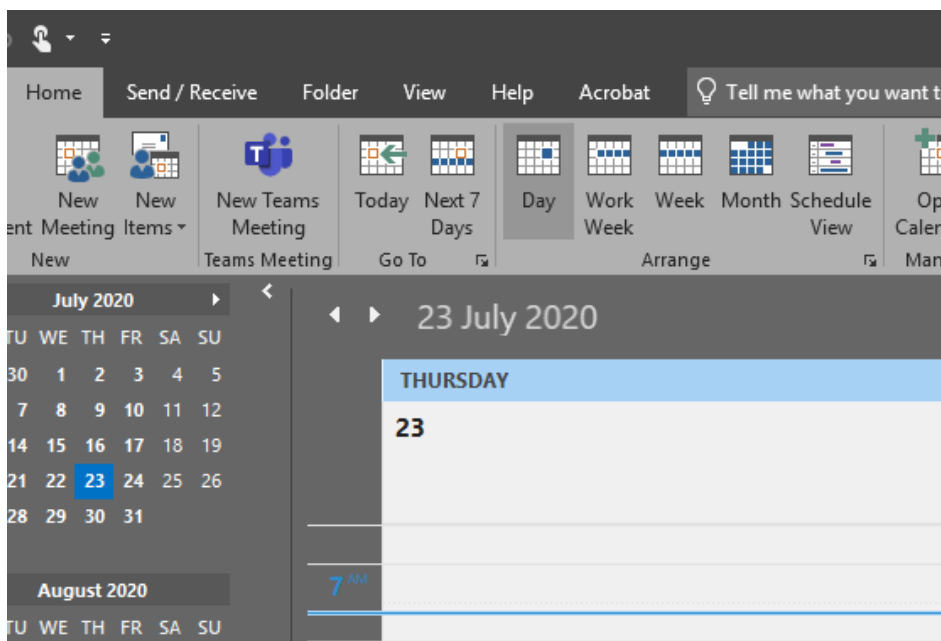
Home Send / Receive Folder View Help Acrobat Tell me what you want t

ent Meeting New Meeting New Items New

New Teams Meeting Teams Meeting

Today Next 7 Days Go To

Day Work Week Week Month Schedule View Arrange

Op Caler Man

July 2020

| TU | WE | TH | FR | SA | SU |
|---|---|---|---|---|---|
| 30 | 1 | 2 | 3 | 4 | 5 |
| 7 | 8 | 9 | 10 | 11 | 12 |
| 14 | 15 | 16 | 17 | 18 | 19 |
| 21 | 22 | 23 | 24 | 25 | 26 |
| 28 | 29 | 30 | 31 | | |

August 2020

TU WE TH FR SA SU

23 July 2020

THURSDAY

23

7 AM